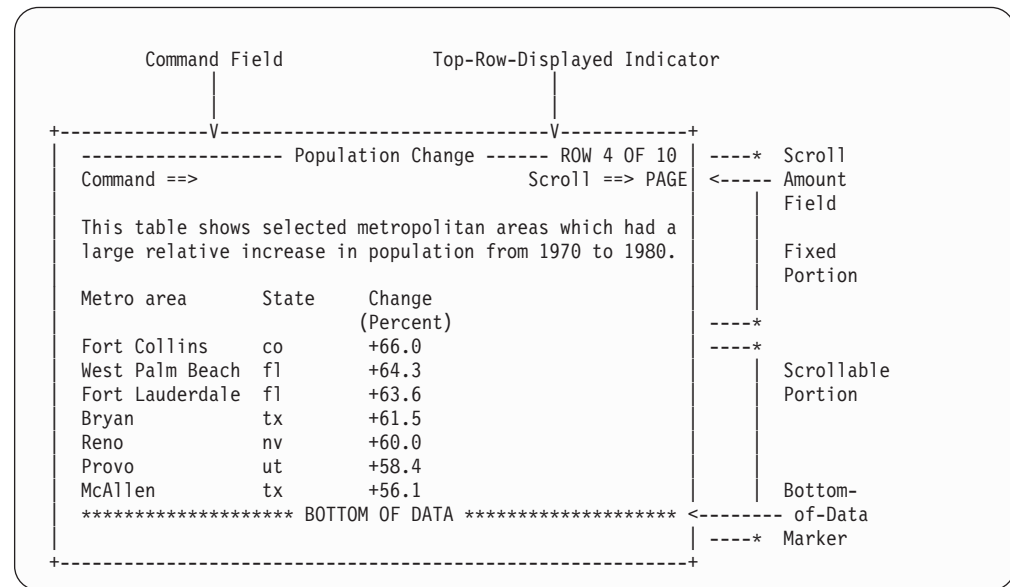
Command Field

Top-Row-Displayed Indicator

------------------ Population Change ------ ROW 4 OF 10
Command ==>
Scroll ==> PAGE

This table shows selected metropolitan areas which had a large relative increase in population from 1970 to 1980.

| Metro area | State | Change (Percent) |
|---|---|---|
| Fort Collins | co | +66.0 |
| West Palm Beach | fl | +64.3 |
| Fort Lauderdale | fl | +63.6 |
| Bryan | tx | +61.5 |
| Reno | nv | +60.0 |
| Provo | ut | +58.4 |
| McAllen | tx | +56.1 |

******************** BOTTOM OF DATA ********************

Scroll Amount Field

Fixed Portion

Scrollable Portion

Bottom-of-Data Marker